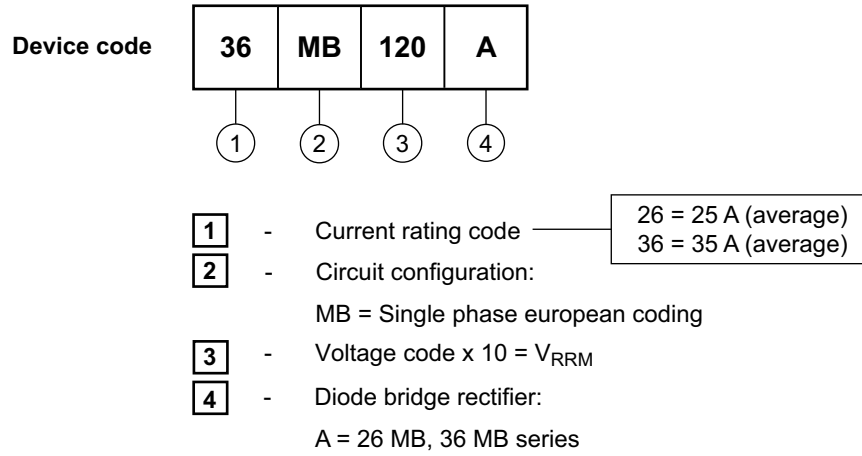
Device code

| 36 | MB | 120 | A |
|---|---|---|---|

1 2 3 4

1 - Current rating code

26 = 25 A (average)
36 = 35 A (average)

2 - Circuit configuration:

MB = Single phase european coding

3 - Voltage code x 10 = $V_{RRM}$

4 - Diode bridge rectifier:

A = 26 MB, 36 MB series